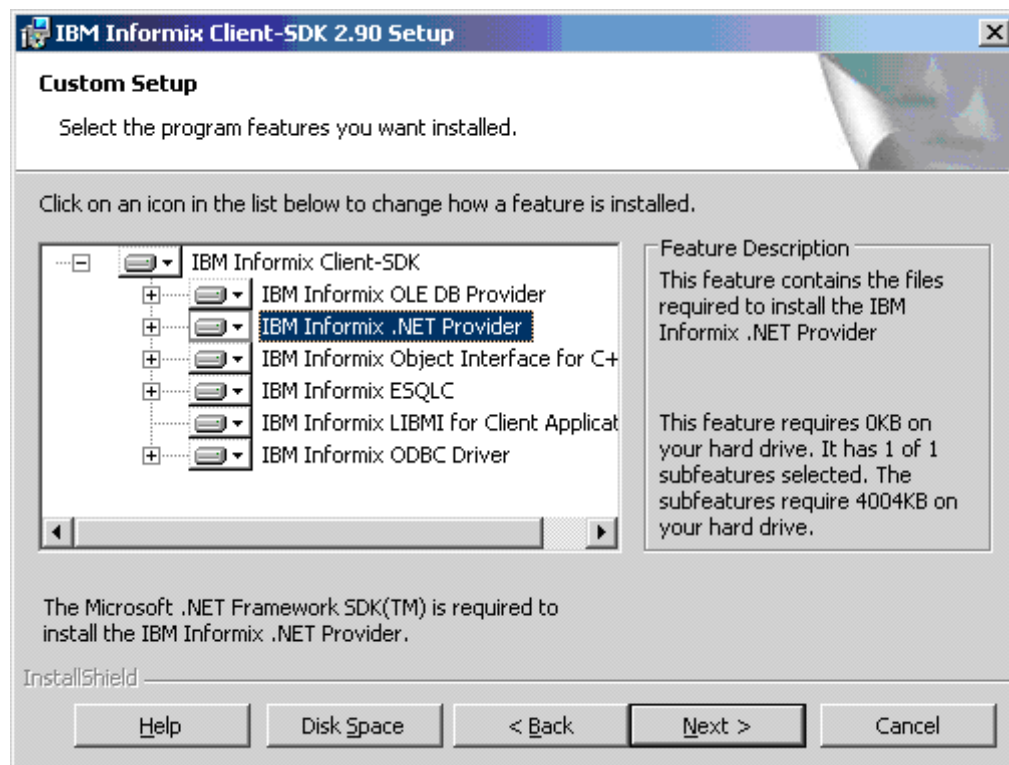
IBM Informix Client-SDK 2.90 Setup

Custom Setup

Select the program features you want installed.

Click on an icon in the list below to change how a feature is installed.

IBM Informix Client-SDK
IBM Informix OLE DB Provider
IBM Informix .NET Provider
IBM Informix Object Interface for C+
IBM Informix ESQLC
IBM Informix LIBMI for Client Applicat
IBM Informix ODBC Driver

Feature Description

This feature contains the files required to install the IBM Informix .NET Provider

This feature requires 0KB on your hard drive. It has 1 of 1 subfeatures selected. The subfeatures require 4004KB on your hard drive.

The Microsoft .NET Framework SDK(TM) is required to install the IBM Informix .NET Provider.

InstallShield

Help | Disk Space | < Back | Next > | Cancel